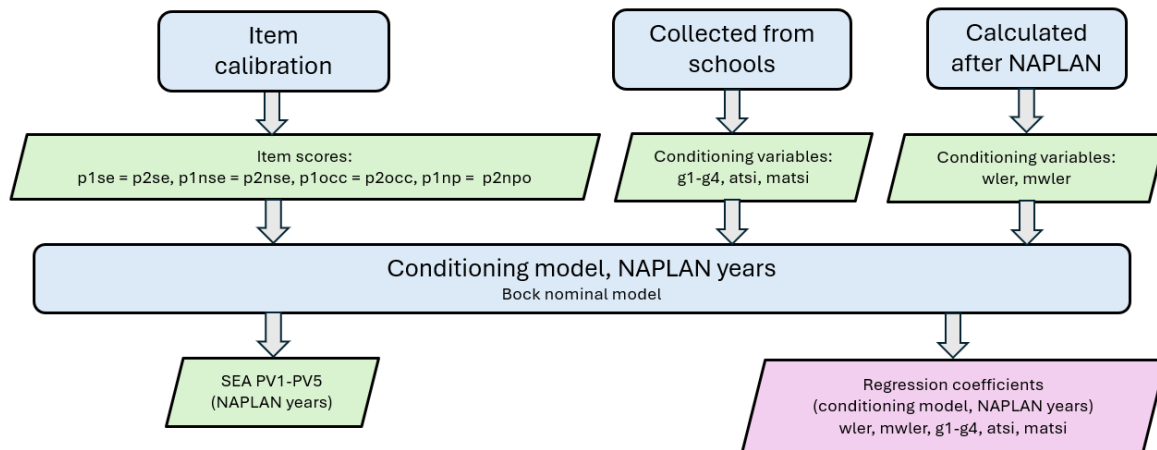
Item calibration

Collected from schools

Calculated after NAPLAN

Item scores:
p1se = p2se, p1nse = p2nse, p1occ = p2occ, p1np = p2npo

Conditioning variables:
g1-g4, atsi, matsi

Conditioning variables:
wler, mwler

Conditioning model, NAPLAN years
Bock nominal model

SEA PV1-PV5
(NAPLAN years)

Regression coefficients
(conditioning model, NAPLAN years)
wler, mwler, g1-g4, atsi, matsi